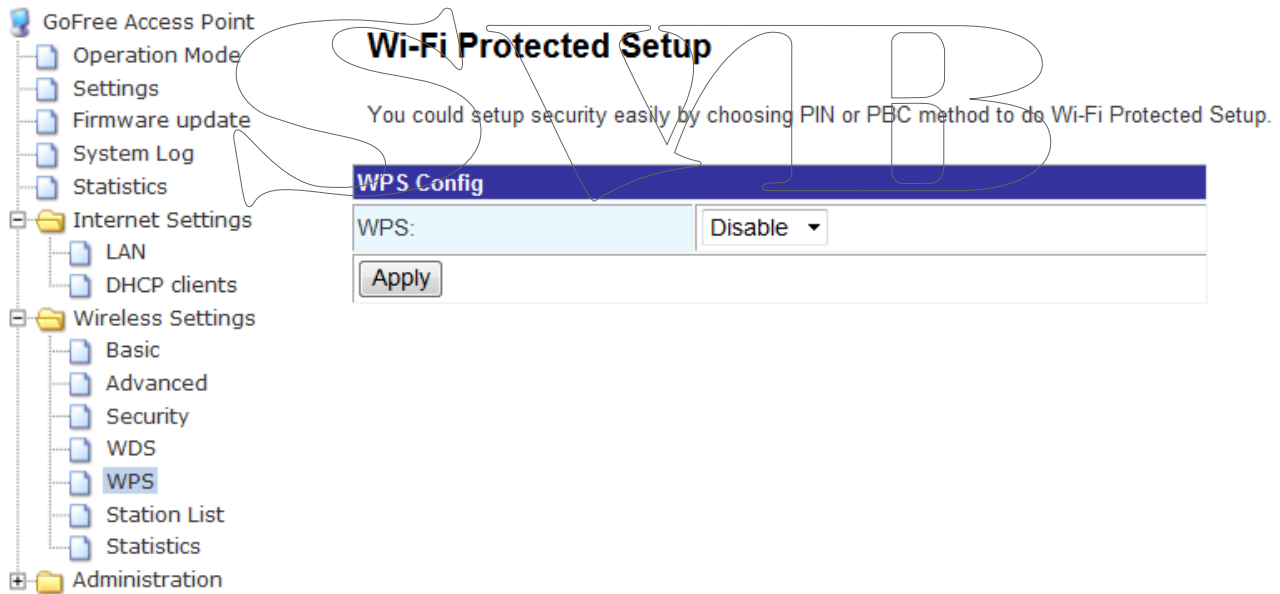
GoFree Access Point
Operation Mode
Settings
Firmware update
System Log
Statistics
Internet Settings
LAN
DHCP clients
Wireless Settings
Basic
Advanced
Security
WDS
WPS
Station List
Statistics
Administration

SVB

Wi-Fi Protected Setup

You could setup security easily by choosing PIN or PBC method to do Wi-Fi Protected Setup.

| WPS Config | |
|---|---|
| WPS: | Disable |

Apply